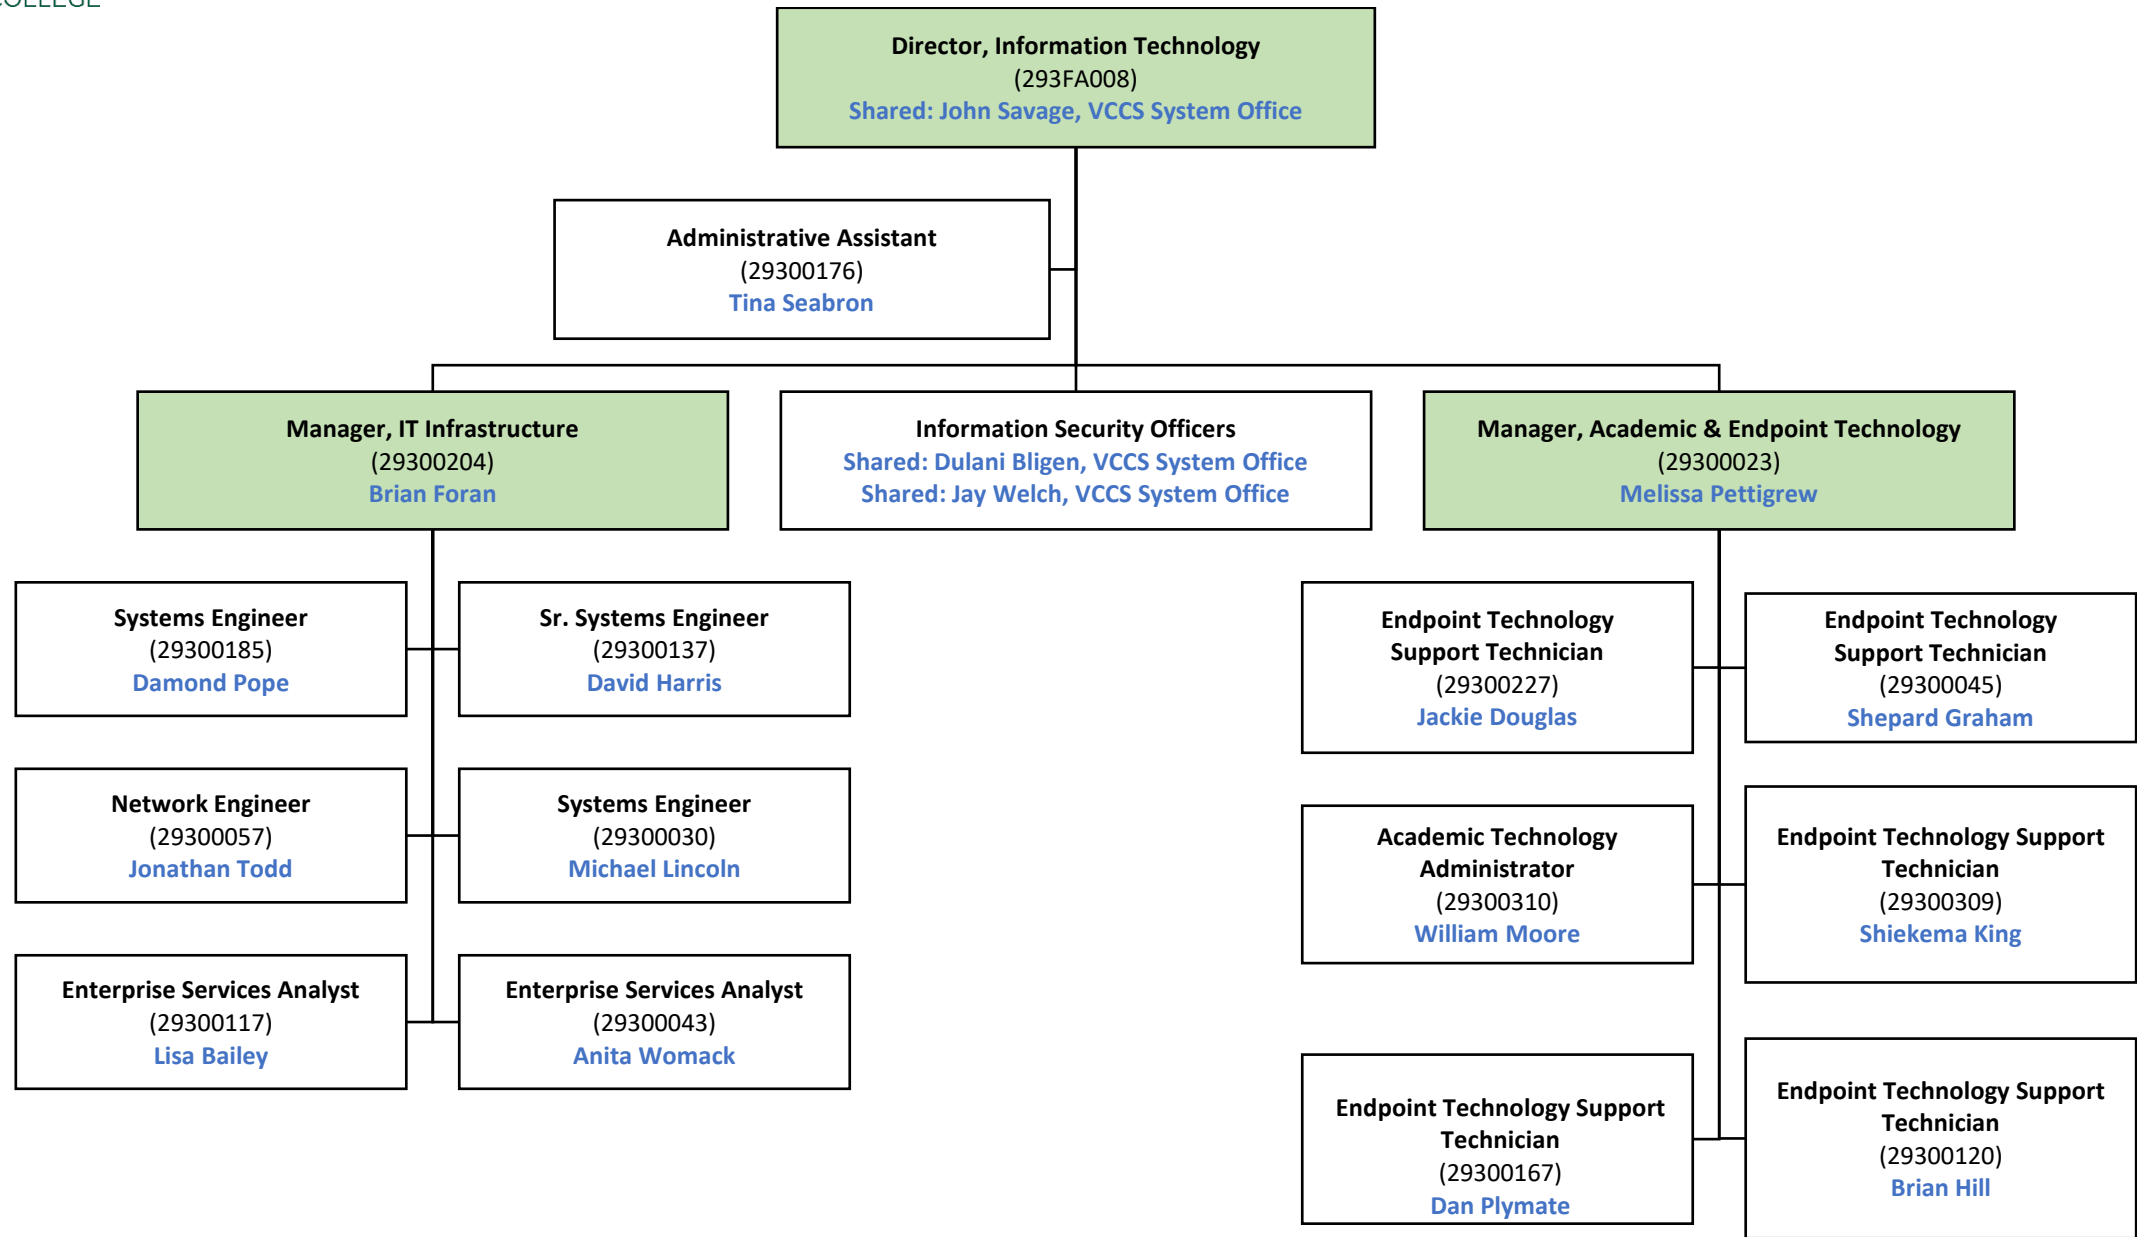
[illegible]OLLEGE

Director, Information Technology
(293FA008)
Shared: John Savage, VCCS System Office

Administrative Assistant
(29300176)
Tina Seabron

Manager, IT Infrastructure
(29300204)
Brian Foran

Information Security Officers
Shared: Dulani Bligen, VCCS System Office
Shared: Jay Welch, VCCS System Office

Manager, Academic & Endpoint Technology
(29300023)
Melissa Pettigrew

Systems Engineer
(29300185)
Damond Pope

Sr. Systems Engineer
(29300137)
David Harris

Network Engineer
(29300057)
Jonathan Todd

Systems Engineer
(29300030)
Michael Lincoln

Enterprise Services Analyst
(29300117)
Lisa Bailey

Enterprise Services Analyst
(29300043)
Anita Womack

Endpoint Technology Support Technician
(29300227)
Jackie Douglas

Endpoint Technology Support Technician
(29300045)
Shepard Graham

Academic Technology Administrator
(29300310)
William Moore

Endpoint Technology Support Technician
(29300309)
Shiekema King

Endpoint Technology Support Technician
(29300167)
Dan Plymate

Endpoint Technology Support Technician
(29300120)
Brian Hill